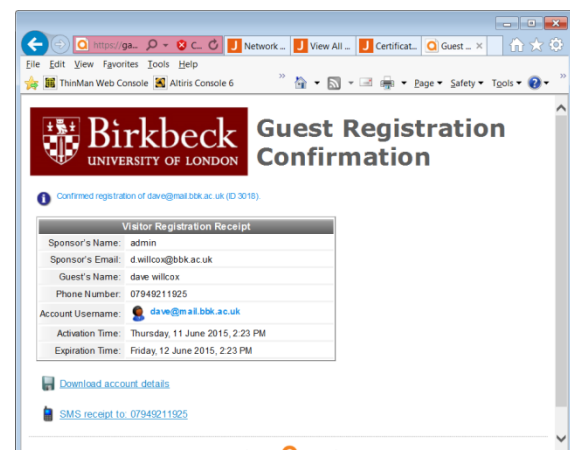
https://ga... C... Network ... View All ... Certificat... Guest ... ×

File Edit View Favorites Tools Help

ThinMan Web Console Altiris Console 6

Page ▾ Safety ▾ Tools ▾

Birkbeck UNIVERSITY OF LONDON

Guest Registration Confirmation

Confirmed registration of dave@mail.bbk.ac.uk (ID 3018).

| Visitor Registration Receipt | |
|---|---|
| Sponsor's Name: | admin |
| Sponsor's Email: | d.willcox@bbk.ac.uk |
| Guest's Name: | dave willcox |
| Phone Number: | 07949211925 |
| Account Username: | dave@mail.bbk.ac.uk |
| Activation Time: | Thursday, 11 June 2015, 2:23 PM |
| Expiration Time: | Friday, 12 June 2015, 2:23 PM |

Download account details

SMS receipt to: 07949211925